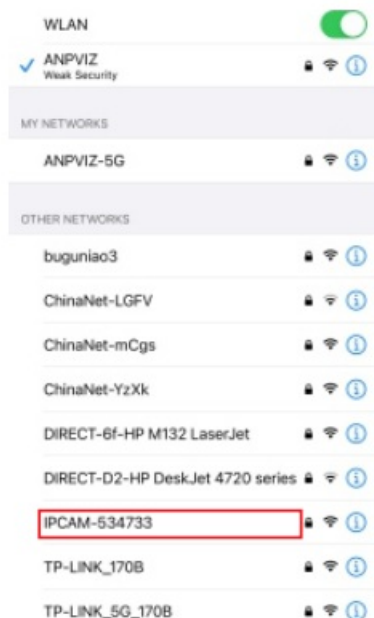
WLAN

ANPVIZ
Weak Security

MY NETWORKS

ANPVIZ-5G

OTHER NETWORKS

buguniao3

ChinaNet-LGFV

ChinaNet-mCgs

ChinaNet-YzXk

DIRECT-6f-HP M132 LaserJet

DIRECT-D2-HP DeskJet 4720 series

IPCAM-534733

TP-LINK_170B

TP-LINK_5G_170B